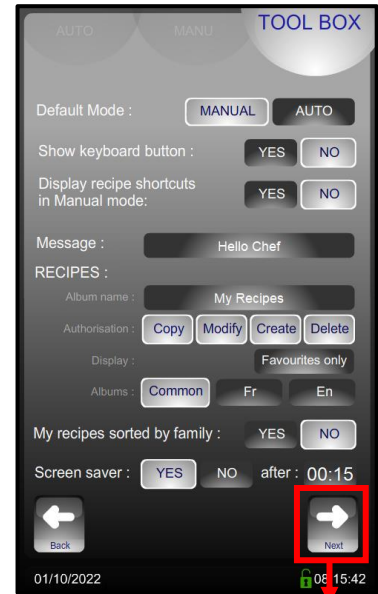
AUTO MANU TOOL BOX

Default Mode : MANUAL AUTO

Show keyboard button : YES NO

Display recipe shortcuts in Manual mode: YES NO

Message : Hello Chef

RECIPES :

Album name : My Recipes

Authorisation : Copy Modify Create Delete

Display : Favourites only

Albums : Common Fr En

My recipes sorted by family : YES NO

Screen saver : YES NO after : 00:15

Back

Next

01/10/2022

08:15:42